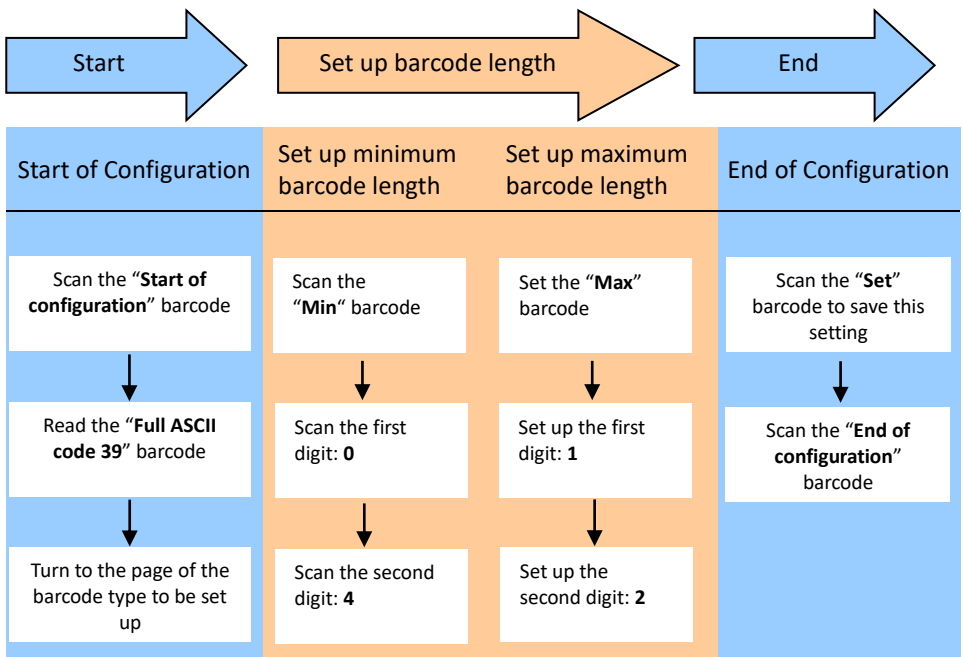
Start

Set up barcode length

End

Start of Configuration

Scan the "**Start of configuration**" barcode

Read the "**Full ASCII code 39**" barcode

Turn to the page of the barcode type to be set up

Set up minimum barcode length

Scan the "**Min**" barcode

Scan the first digit: **0**

Scan the second digit: **4**

Set up maximum barcode length

Set the "**Max**" barcode

Set up the first digit: **1**

Set up the second digit: **2**

End of Configuration

Scan the "**Set**" barcode to save this setting

Scan the "**End of configuration**" barcode